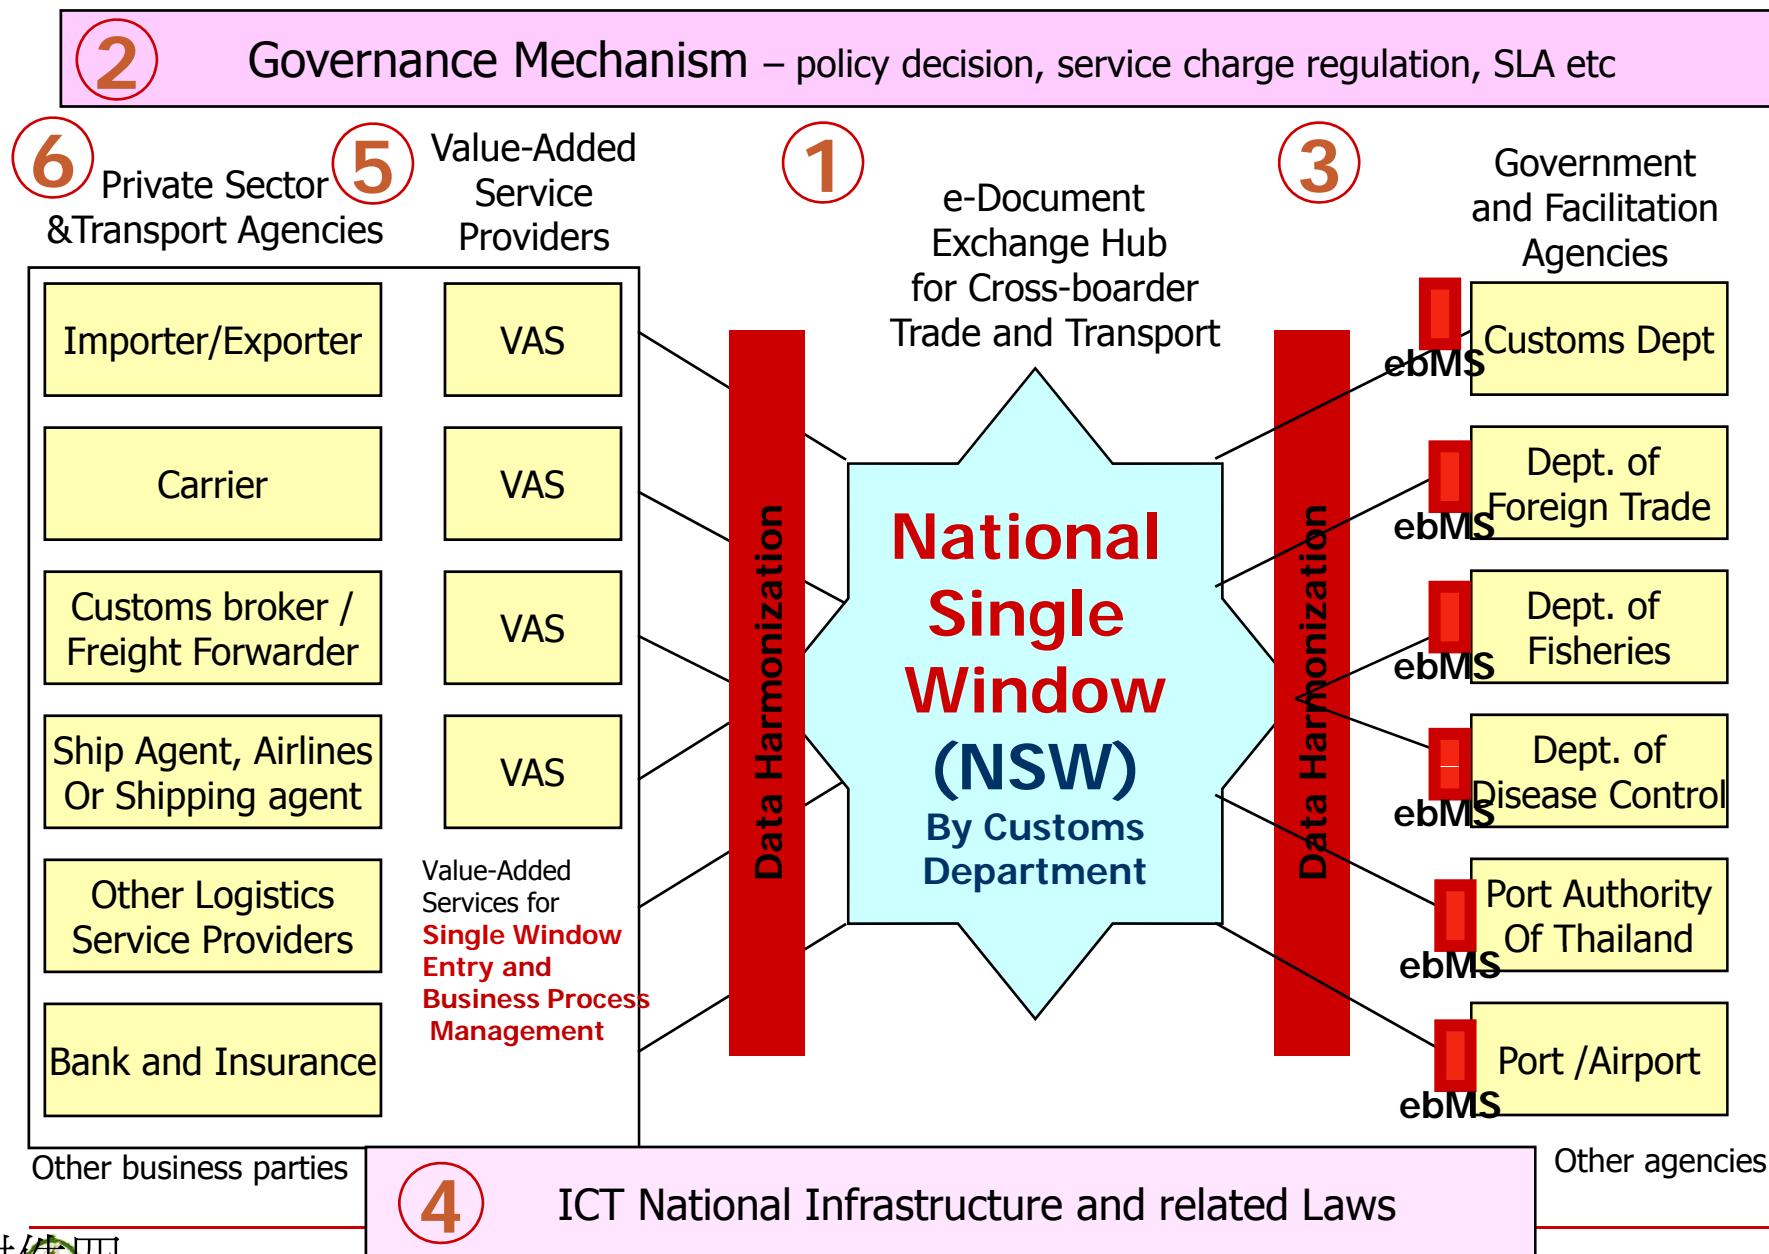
2 Governance Mechanism – policy decision, service charge regulation, SLA etc

6 Private Sector &Transport Agencies

5 Value-Added Service Providers

1 e-Document Exchange Hub for Cross-boarder Trade and Transport

3 Government and Facilitation Agencies

Importer/Exporter

Carrier

Customs broker / Freight Forwarder

Ship Agent, Airlines Or Shipping agent

Other Logistics Service Providers

Bank and Insurance

VAS

VAS

VAS

VAS

Value-Added Services for Single Window Entry and Business Process Management

Data Harmonization

National Single Window (NSW)

By Customs Department

Data Harmonization

ebMS Customs Dept

ebMS Dept. of Foreign Trade

ebMS Dept. of Fisheries

ebMS Dept. of Disease Control

ebMS Port Authority Of Thailand

ebMS Port /Airport

Other business parties

4 ICT National Infrastructure and related Laws

Other agencies